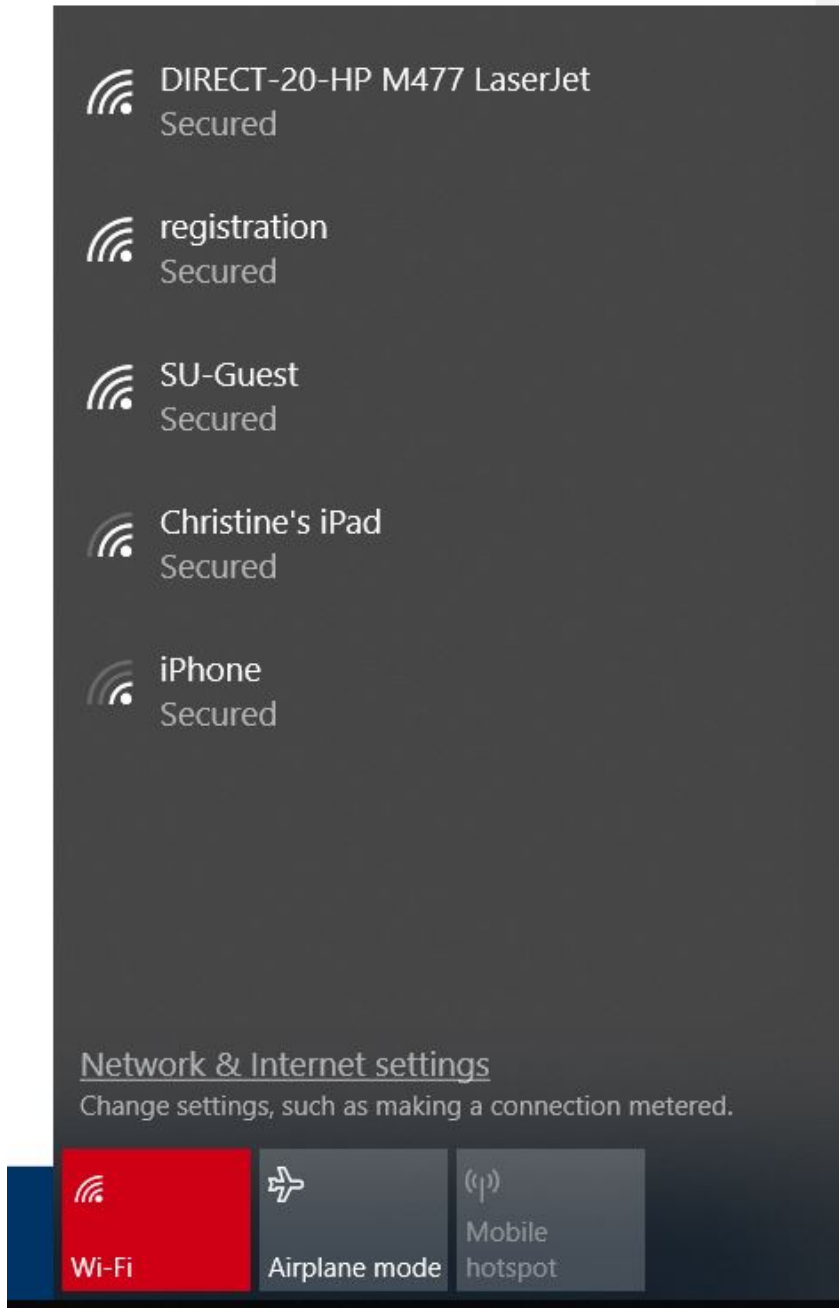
DIRECT-20-HP M477 LaserJet
Secured

registration
Secured

SU-Guest
Secured

Christine's iPad
Secured

iPhone
Secured

Network & Internet settings
Change settings, such as making a connection metered.

Wi-Fi

Airplane mode

Mobile hotspot